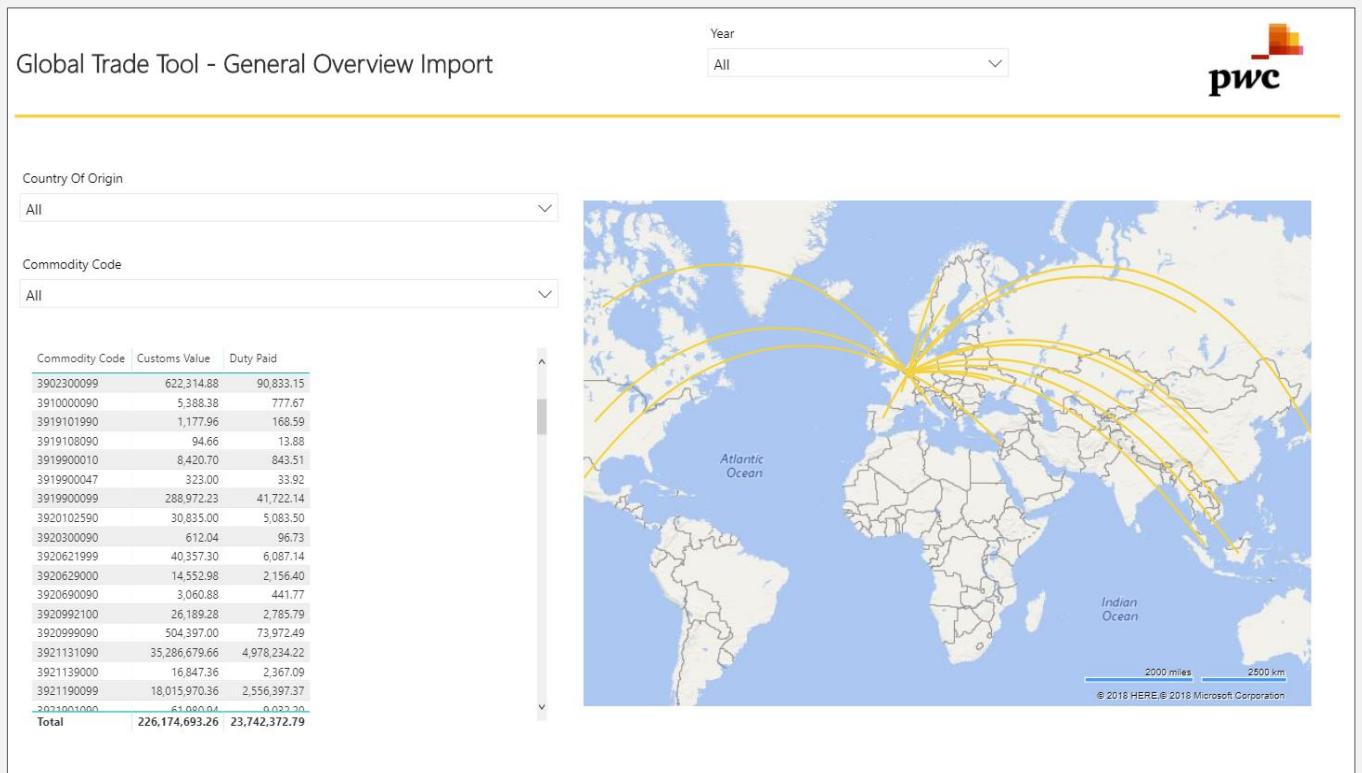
Global Trade Tool - General Overview Import

Year

All

pwc

Country Of Origin

All

Commodity Code

All

| Commodity Code | Customs Value | Duty Paid |
|---|---|---|
| 3902300099 | 622,314.88 | 90,833.15 |
| 3910000090 | 5,388.38 | 777.67 |
| 3919101990 | 1,177.96 | 168.59 |
| 3919108090 | 94.66 | 13.88 |
| 3919900010 | 8,420.70 | 843.51 |
| 3919900047 | 323.00 | 33.92 |
| 3919900099 | 288,972.23 | 41,722.14 |
| 3920102590 | 30,835.00 | 5,083.50 |
| 3920300090 | 612.04 | 96.73 |
| 3920621999 | 40,357.30 | 6,087.14 |
| 3920629000 | 14,552.98 | 2,156.40 |
| 3920690090 | 3,060.88 | 441.77 |
| 3920992100 | 26,189.28 | 2,785.79 |
| 3920999090 | 504,397.00 | 73,972.49 |
| 3921131090 | 35,286,679.66 | 4,978,234.22 |
| 3921139000 | 16,847.36 | 2,367.09 |
| 3921190099 | 18,015,970.36 | 2,556,397.37 |
| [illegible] | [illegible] | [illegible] |
| Total | 226,174,693.26 | 23,742,372.79 |

Atlantic Ocean

Indian Ocean

2000 miles

2500 km

© 2018 HERE,© 2018 Microsoft Corporation